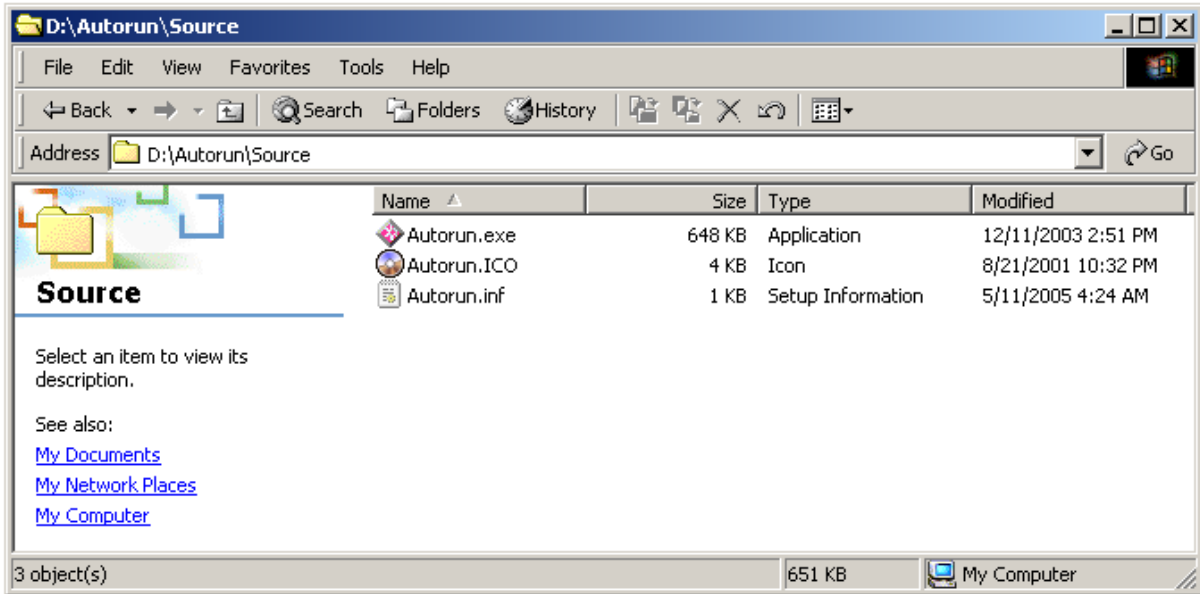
D:\Autorun\Source

File Edit View Favorites Tools Help

Back Search Folders History

Address D:\Autorun\Source Go

Source

Select an item to view its description.

See also:
My Documents
My Network Places
My Computer

| Name | Size | Type | Modified |
|---|---|---|---|
| Autorun.exe | 648 KB | Application | 12/11/2003 2:51 PM |
| Autorun.ICO | 4 KB | Icon | 8/21/2001 10:32 PM |
| Autorun.inf | 1 KB | Setup Information | 5/11/2005 4:24 AM |

3 object(s) 651 KB My Computer